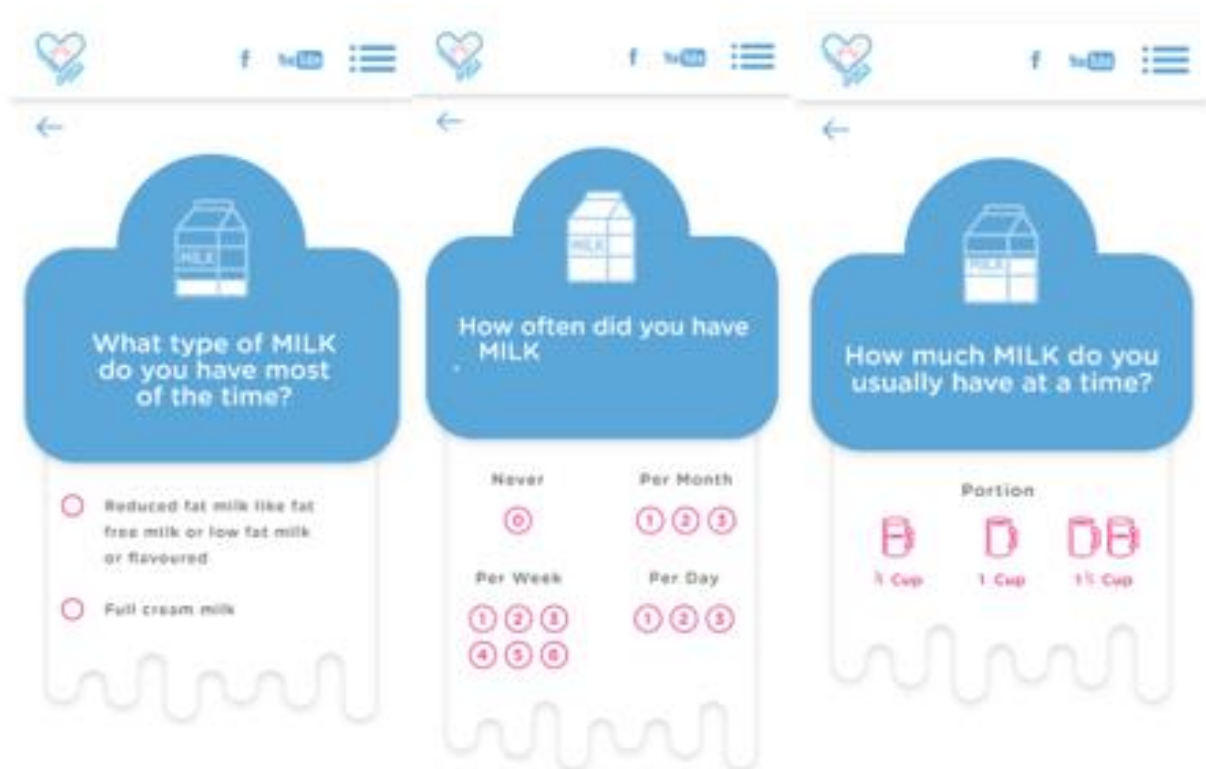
f You Tube

←

MILK

What type of MILK do you have most of the time?

Reduced fat milk like fat free milk or low fat milk or flavoured

Full cream milk

f You Tube

←

MILK

How often did you have MILK

Never

0

Per Month

1 2 3

Per Week

1 2 3
4 5 6

Per Day

1 2 3

f You Tube

←

MILK

How much MILK do you usually have at a time?

Portion

½ Cup

1 Cup

1½ Cup